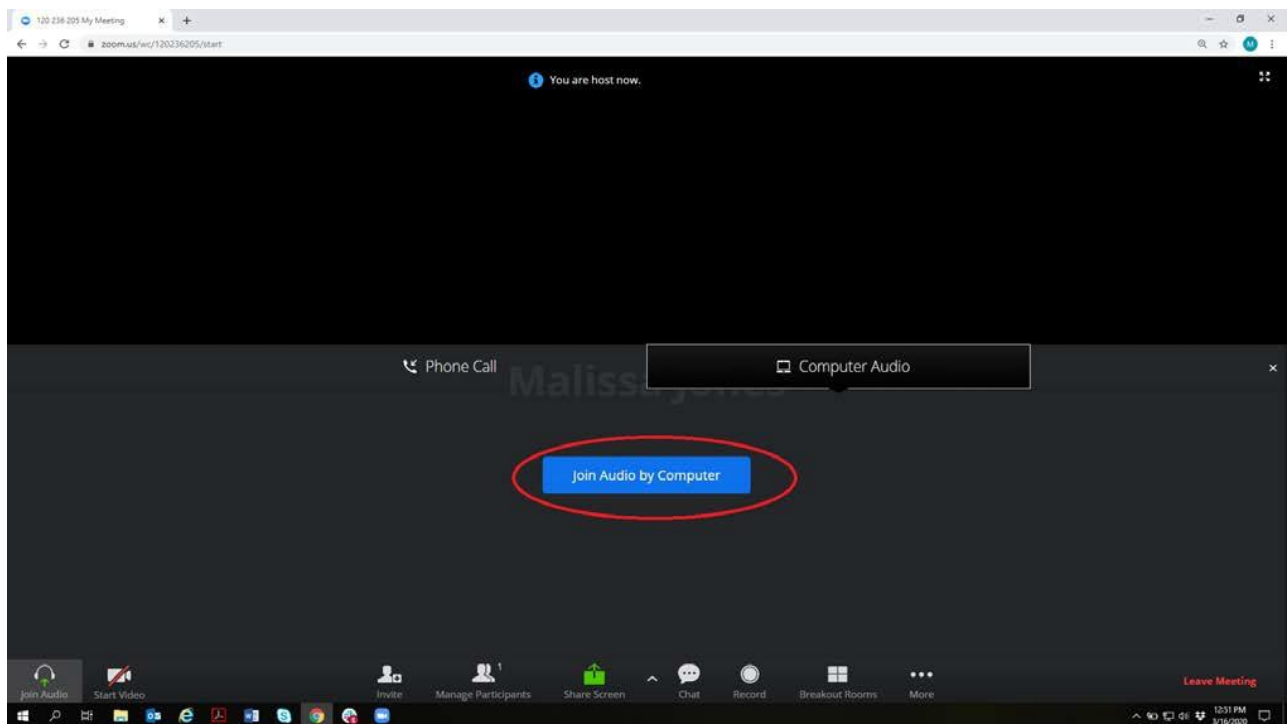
120 236 205 My Meeting

zoom.us/wc/120236205/start

You are host now.

Phone Call

Computer Audio

Malissa Jones

Join Audio by Computer

Join Audio

Start Video

Invite

Manage Participants 1

Share Screen

Chat

Record

Breakout Rooms

More

Leave Meeting

12:51 PM
3/16/2020